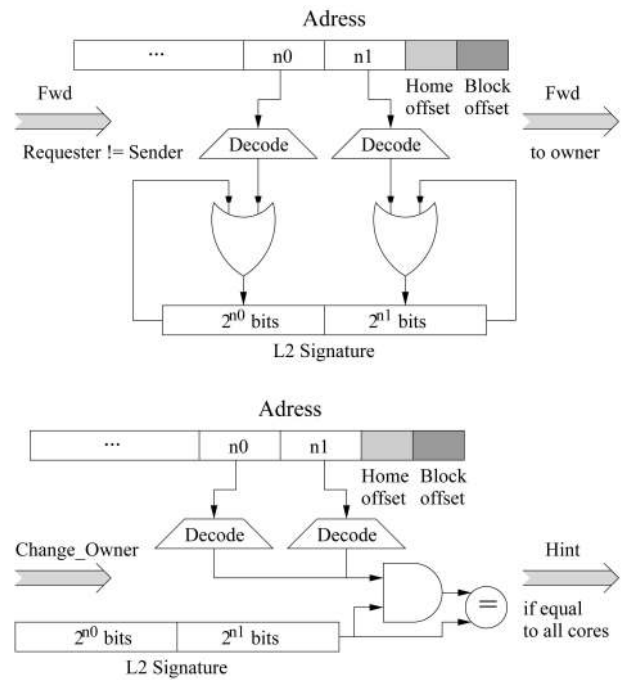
Adress

...

n0

n1

Home offset

Block offset

Fwd

Requester != Sender

Decode

Decode

Fwd

to owner

$2^{n0}$ bits

$2^{n1}$ bits

L2 Signature

Adress

...

n0

n1

Home offset

Block offset

Change_Owner

Decode

Decode

Hint

=

if equal to all cores

$2^{n0}$ bits

$2^{n1}$ bits

L2 Signature